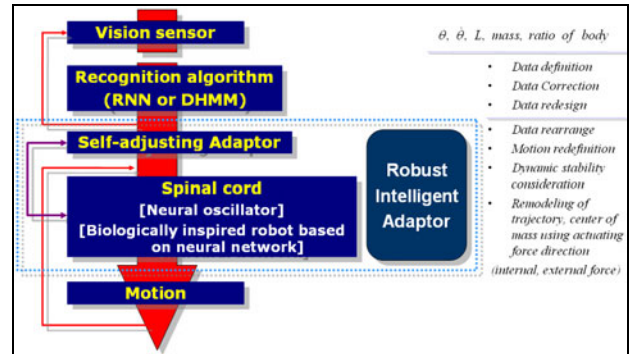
Vision sensor

Recognition algorithm (RNN or DHMM)

Self-adjusting Adaptor

Spinal cord
[Neural oscillator]
[Biologically inspired robot based on neural network]

Motion

Robust Intelligent Adaptor

$\theta$, $\dot{\theta}$, $L$, mass, ratio of body

- Data definition
- Data Correction
- Data redesign

- Data rearrange
- Motion redefinition
- Dynamic stability consideration
- Remodeling of trajectory, center of mass using actuating force direction

(internal, external force)